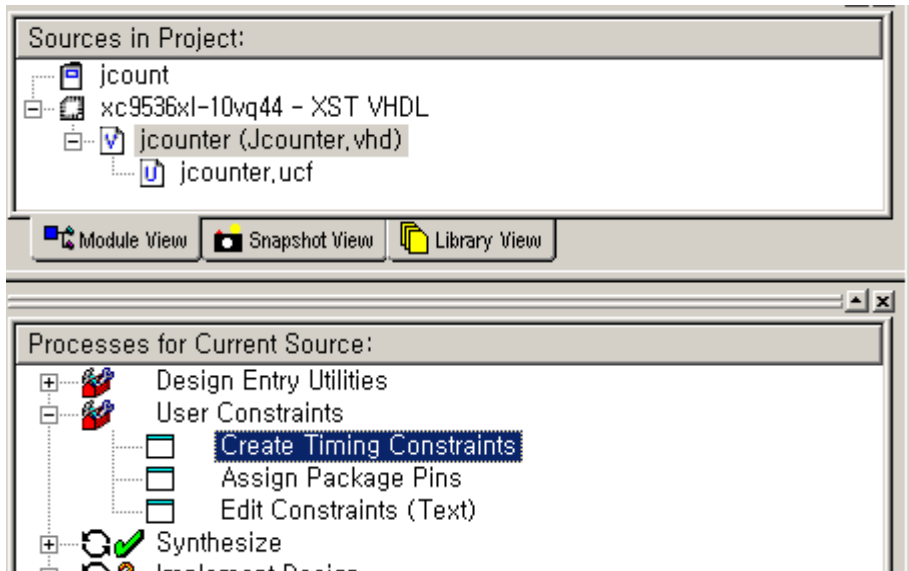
Sources in Project:

jcount

xc9536xl-10vq44 - XST VHDL

jcounter (Jcounter.vhd)

jcounter.ucf

Module View | Snapshot View | Library View

Processes for Current Source:

Design Entry Utilities

User Constraints

Create Timing Constraints

Assign Package Pins

Edit Constraints (Text)

Synthesize

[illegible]